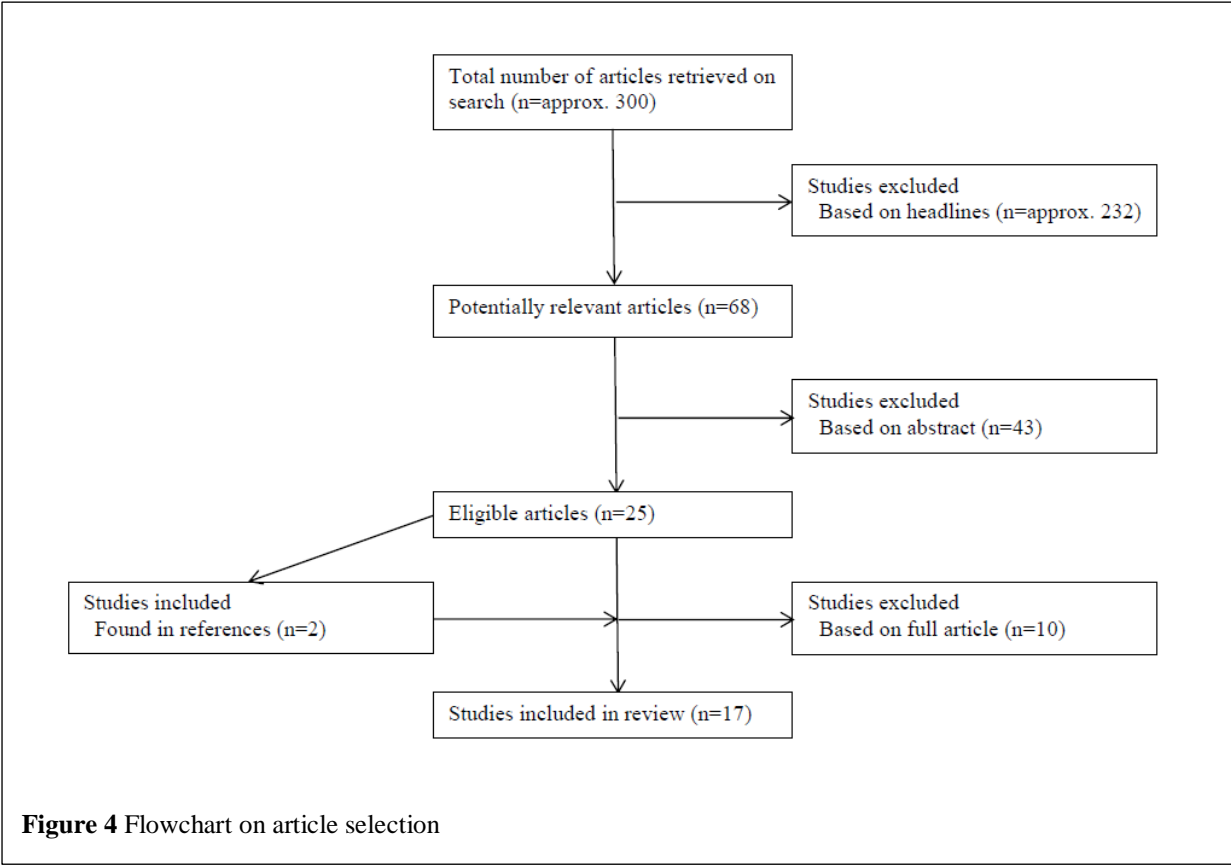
Total number of articles retrieved on search (n=approx. 300)

Studies excluded
Based on headlines (n=approx. 232)

Potentially relevant articles (n=68)

Studies excluded
Based on abstract (n=43)

Eligible articles (n=25)

Studies included
Found in references (n=2)

Studies excluded
Based on full article (n=10)

Studies included in review (n=17)

**Figure 4** Flowchart on article selection